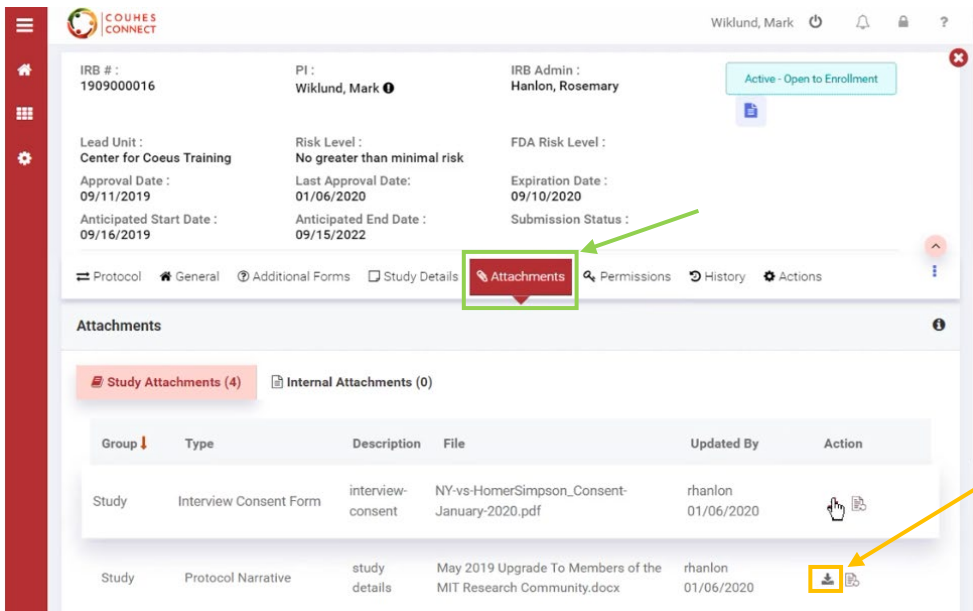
COUHES CONNECT

Wiklund, Mark

?

IRB # :
1909000016

PI :
Wiklund, Mark

IRB Admin :
Hanlon, Rosemary

Active - Open to Enrollment

Lead Unit :
Center for Coeus Training

Risk Level :
No greater than minimal risk

FDA Risk Level :

Approval Date :
09/11/2019

Last Approval Date:
01/06/2020

Expiration Date :
09/10/2020

Anticipated Start Date :
09/16/2019

Anticipated End Date :
09/15/2022

Submission Status :

Protocol General Additional Forms Study Details Attachments Permissions History Actions

Attachments

Study Attachments (4) Internal Attachments (0)

| Group | Type | Description | File | Updated By | Action |
|---|---|---|---|---|---|
| Study | Interview Consent Form | interview-consent | NY-vs-HomerSimpson_Consent-January-2020.pdf | rhanlon 01/06/2020 | |
| Study | Protocol Narrative | study details | May 2019 Upgrade To Members of the MIT Research Community.docx | rhanlon 01/06/2020 | |